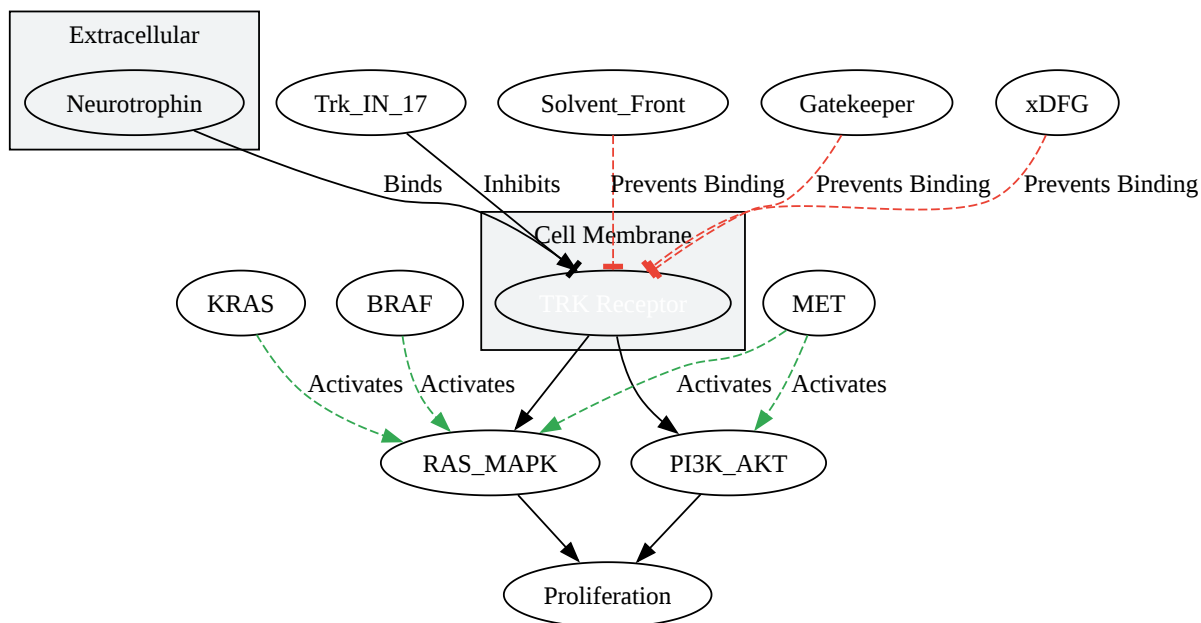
Extracellular

Neurotrophin

Trk_IN_17

Solvent_Front

Gatekeeper

xDFG

Binds

Inhibits

Prevents Binding

Prevents Binding

Prevents Binding

Cell Membrane

TRK Receptor

KRAS

BRAF

MET

Activates

Activates

Activates

Activates

RAS_MAPK

PI3K_AKT

Proliferation